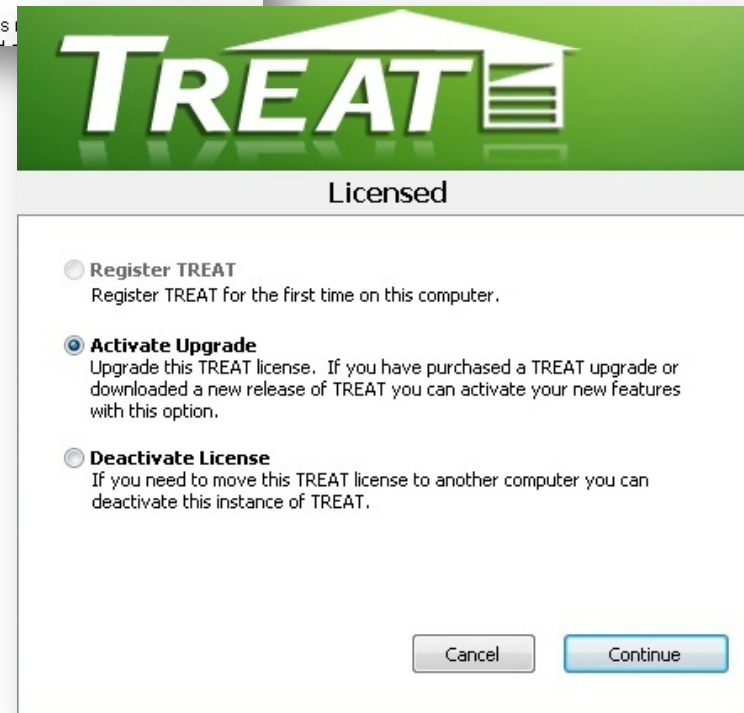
s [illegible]

TREAT

Licensed

Register TREAT
Register TREAT for the first time on this computer.

Activate Upgrade
Upgrade this TREAT license. If you have purchased a TREAT upgrade or downloaded a new release of TREAT you can activate your new features with this option.

Deactivate License
If you need to move this TREAT license to another computer you can deactivate this instance of TREAT.

Cancel
Continue